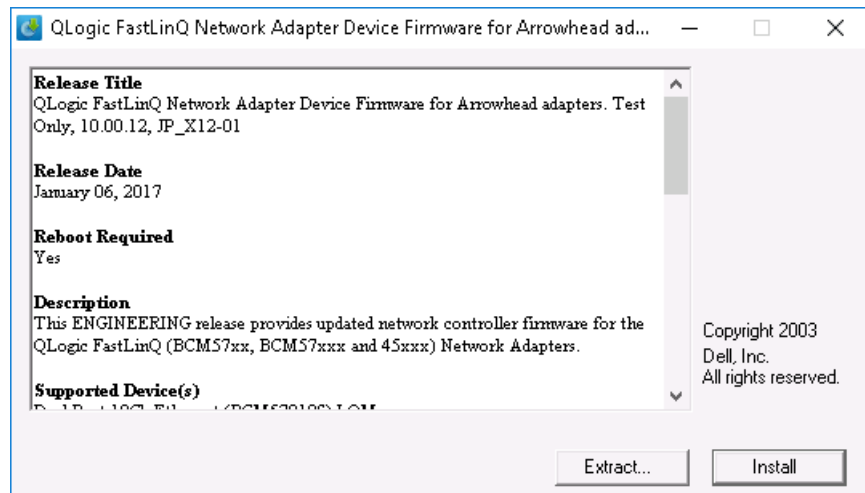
QLogic FastLinQ Network Adapter Device Firmware for Arrowhead ad...

Release Title
QLogic FastLinQ Network Adapter Device Firmware for Arrowhead adapters. Test Only, 10.00.12, JP_X12-01

Release Date
January 06, 2017

Reboot Required
Yes

Description
This ENGINEERING release provides updated network controller firmware for the QLogic FastLinQ (BCM57xx, BCM57xxx and 45xxx) Network Adapters.

Supported Device(s)
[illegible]

Copyright 2003
Dell, Inc.
All rights reserved.

Extract...

Install